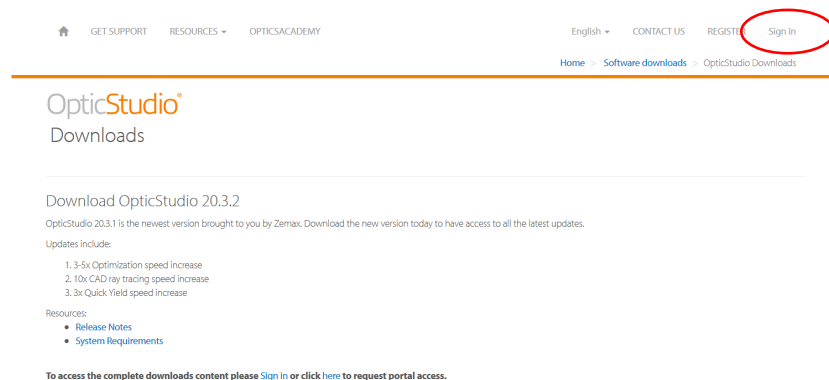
GET SUPPORT RESOURCES OPTICSACADEMY English CONTACT US REGISTER Sign in

Home > Software downloads > OpticStudio Downloads

OpticStudio®
Downloads

Download OpticStudio 20.3.2

OpticStudio 20.3.1 is the newest version brought to you by Zemax. Download the new version today to have access to all the latest updates.

Updates include:

1. 3-5x Optimization speed increase
2. 10x CAD ray tracing speed increase
3. 3x Quick Yield speed increase

Resources:
• Release Notes
• System Requirements

To access the complete downloads content please Sign in or click here to request portal access.